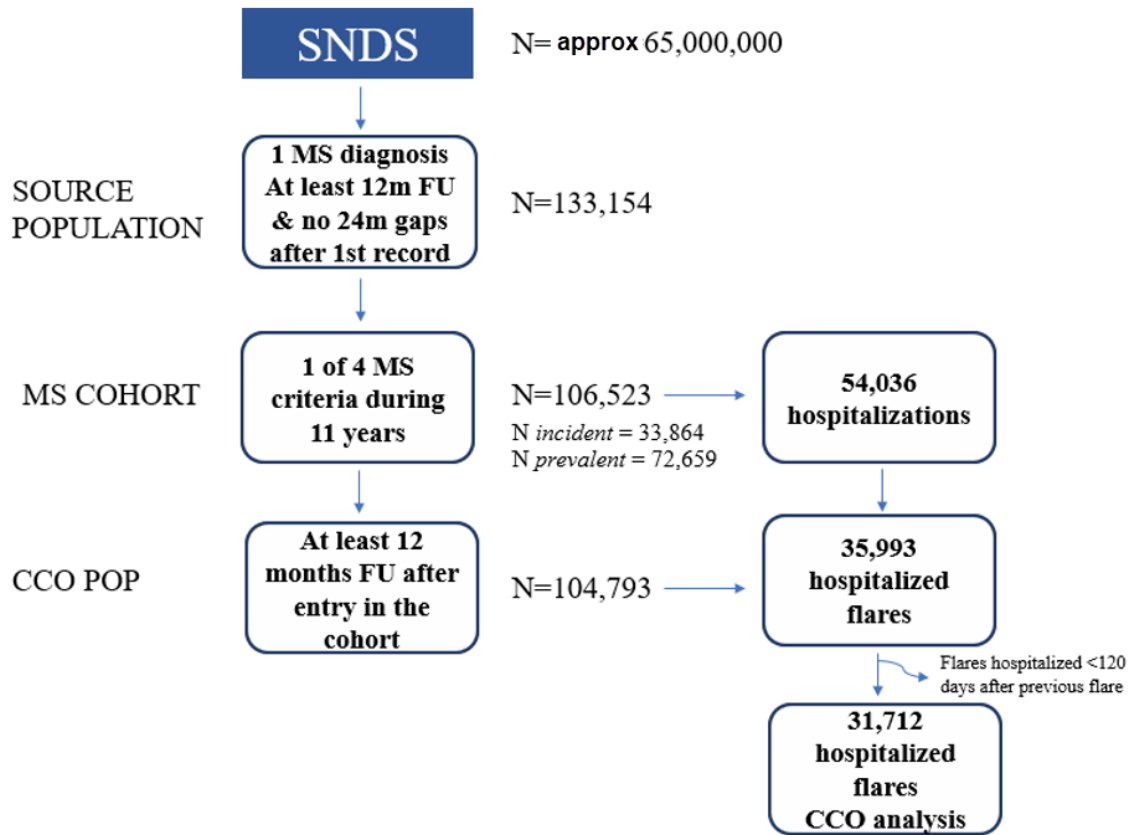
SNDS

N= approx 65,000,000

SOURCE POPULATION

1 MS diagnosis At least 12m FU & no 24m gaps after 1st record

N=133,154

MS COHORT

1 of 4 MS criteria during 11 years

N=106,523

N *incident* = 33,864
N *prevalent* = 72,659

54,036 hospitalizations

CCO POP

At least 12 months FU after entry in the cohort

N=104,793

35,993 hospitalized flares

Flares hospitalized <120 days after previous flare

31,712 hospitalized flares CCO analysis